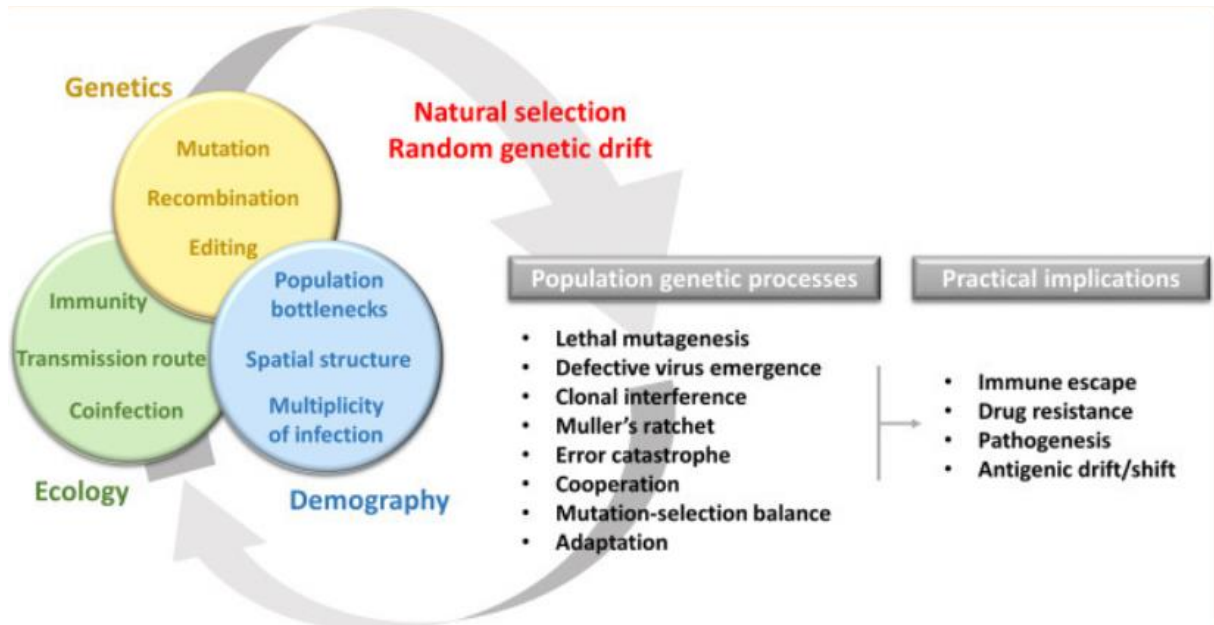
Genetics

Mutation

Recombination

Editing

Immunity

Transmission route

Coinfection

Ecology

Population bottlenecks

Spatial structure

Multiplicity of infection

Demography

Natural selection
Random genetic drift

Population genetic processes

- Lethal mutagenesis
- Defective virus emergence
- Clonal interference
- Muller's ratchet
- Error catastrophe
- Cooperation
- Mutation-selection balance
- Adaptation

Practical implications

- Immune escape
- Drug resistance
- Pathogenesis
- Antigenic drift/shift